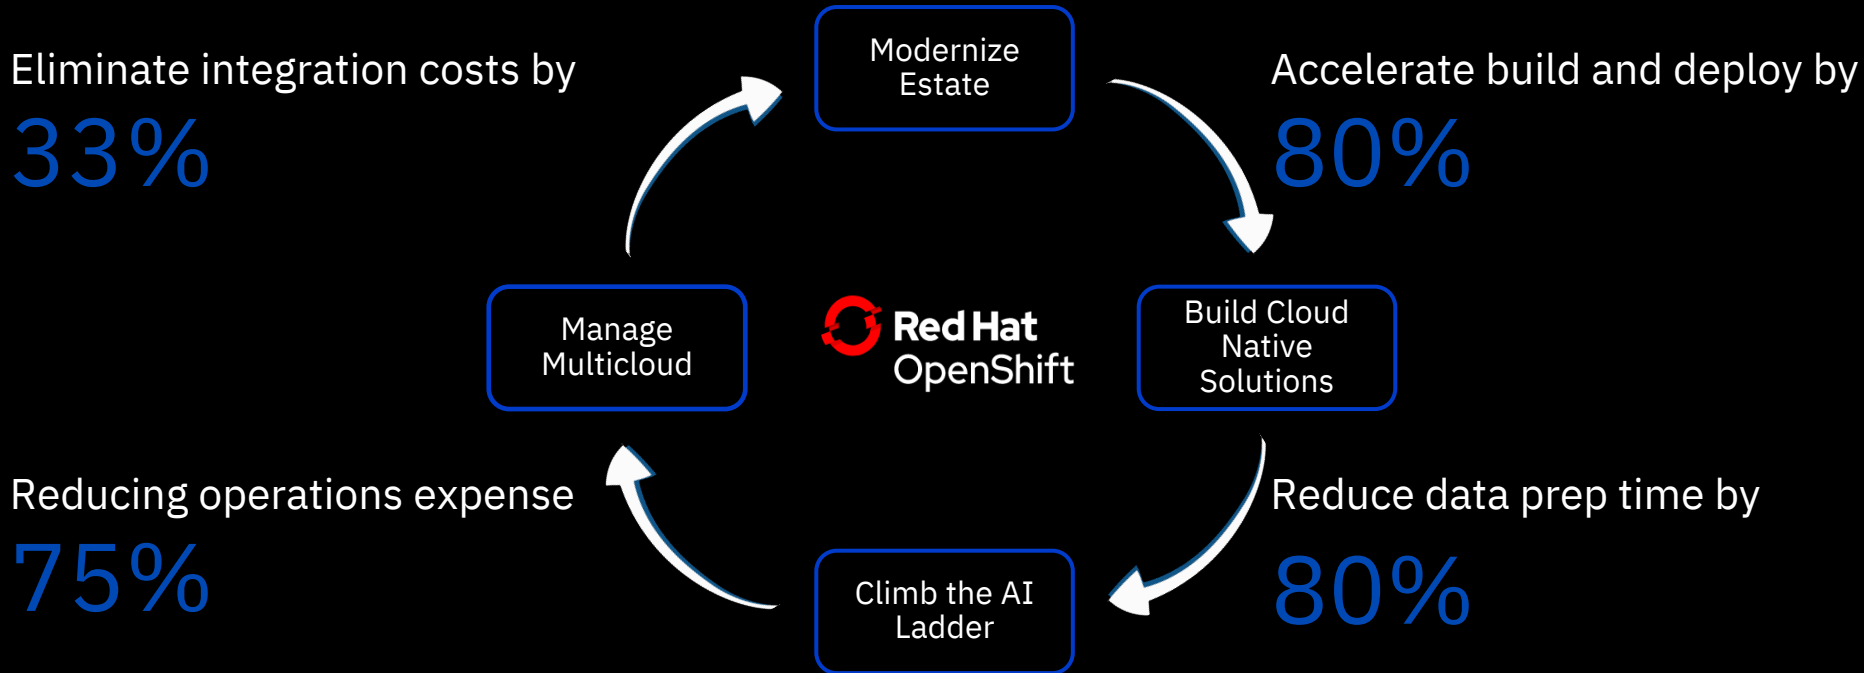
Eliminate integration costs by
33%

Modernize Estate

Accelerate build and deploy by
80%

Manage Multicloud

Red Hat OpenShift

Build Cloud Native Solutions

Reducing operations expense
75%

Climb the AI Ladder

Reduce data prep time by
80%